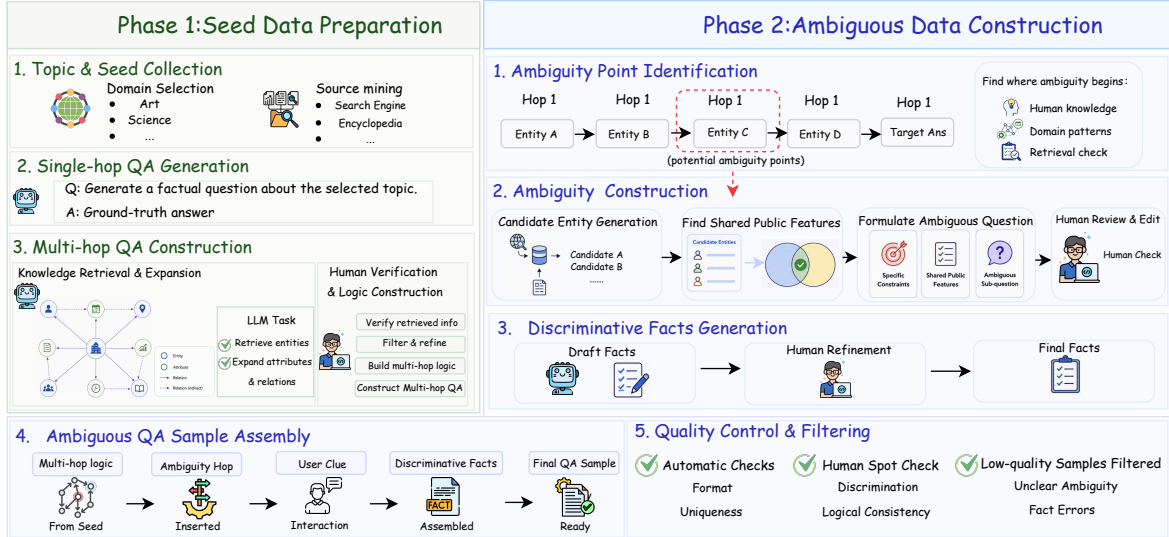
Phase 1:Seed Data Preparation

1. Topic & Seed Collection

Domain Selection
- Art
- Science
- ...

Source mining
- Search Engine
- Encyclopedia
- ...

2. Single-hop QA Generation

Q: Generate a factual question about the selected topic.
A: Ground-truth answer

3. Multi-hop QA Construction

Knowledge Retrieval & Expansion

Entity
Attribute
Relation
Relation (indirect)

LLM Task
Retrieve entities
Expand attributes & relations

Human Verification & Logic Construction
Verify retrieved info
Filter & refine
Build multi-hop logic
Construct Multi-hop QA

Phase 2:Ambiguous Data Construction

1. Ambiguity Point Identification

Hop 1 Hop 1 Hop 1 Hop 1 Hop 1
Entity A → Entity B → Entity C → Entity D → Target Ans
(potential ambiguity points)

Find where ambiguity begins:
Human knowledge
Domain patterns
Retrieval check

2. Ambiguity Construction

Candidate Entity Generation
Candidate A
Candidate B
......

Find Shared Public Features
Candidate Entities

Formulate Ambiguous Question
Specific Constraints
Shared Public Features
Ambiguous Sub-question

Human Review & Edit
Human Check

3. Discriminative Facts Generation

Draft Facts
Human Refinement
Final Facts

4. Ambiguous QA Sample Assembly

Multi-hop logic → Ambiguity Hop → User Clue → Discriminative Facts → Final QA Sample
From Seed Inserted Interaction FACT Assembled Ready

5. Quality Control & Filtering

Automatic Checks
Format
Uniqueness

Human Spot Check
Discrimination
Logical Consistency

Low-quality Samples Filtered
Unclear Ambiguity
Fact Errors